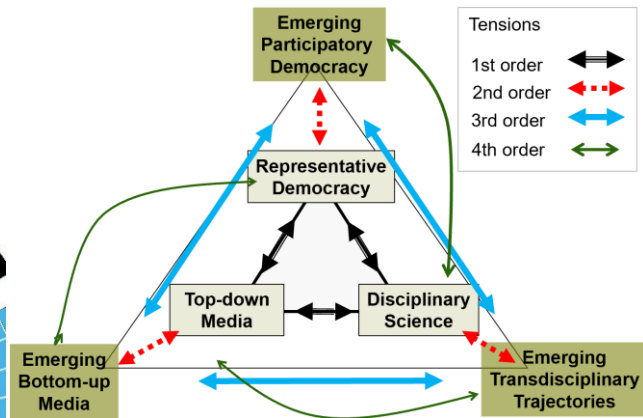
Emerging Participatory Democracy

Tensions
1st order
2nd order
3rd order
4th order

Representative Democracy

Top-down Media

Disciplinary Science

Emerging Bottom-up Media

Emerging Transdisciplinary Trajectories